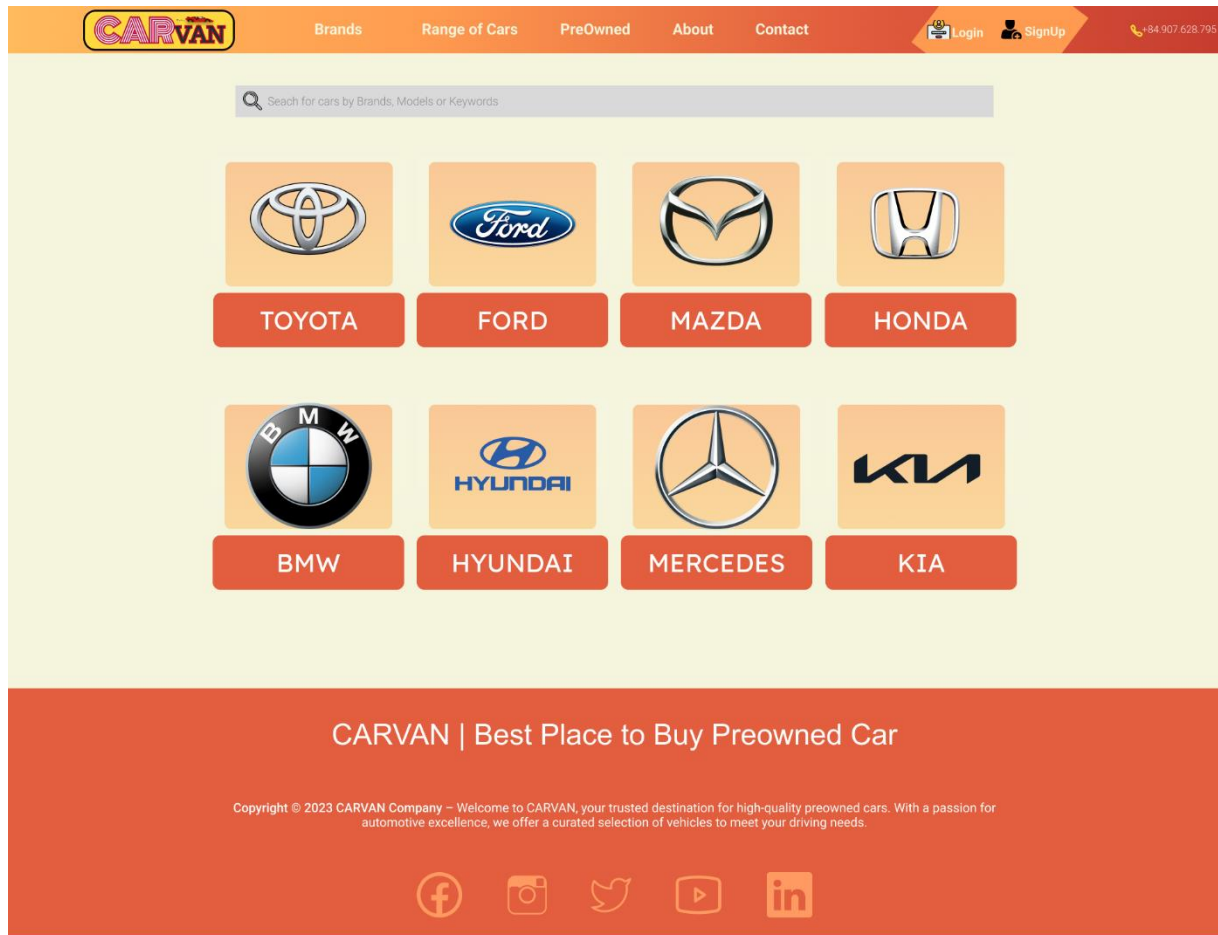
CARVAN

Brands Range of Cars PreOwned About Contact

Login SignUp +84.907.628.795

Seach for cars by Brands, Models or Keywords

TOYOTA

Ford

FORD

MAZDA

HONDA

BMW

BMW

HYUNDAI

HYUNDAI

MERCEDES

KIA

KIA

CARVAN | Best Place to Buy Preowned Car

Copyright © 2023 CARVAN Company – Welcome to CARVAN, your trusted destination for high-quality preowned cars. With a passion for automotive excellence, we offer a curated selection of vehicles to meet your driving needs.

in